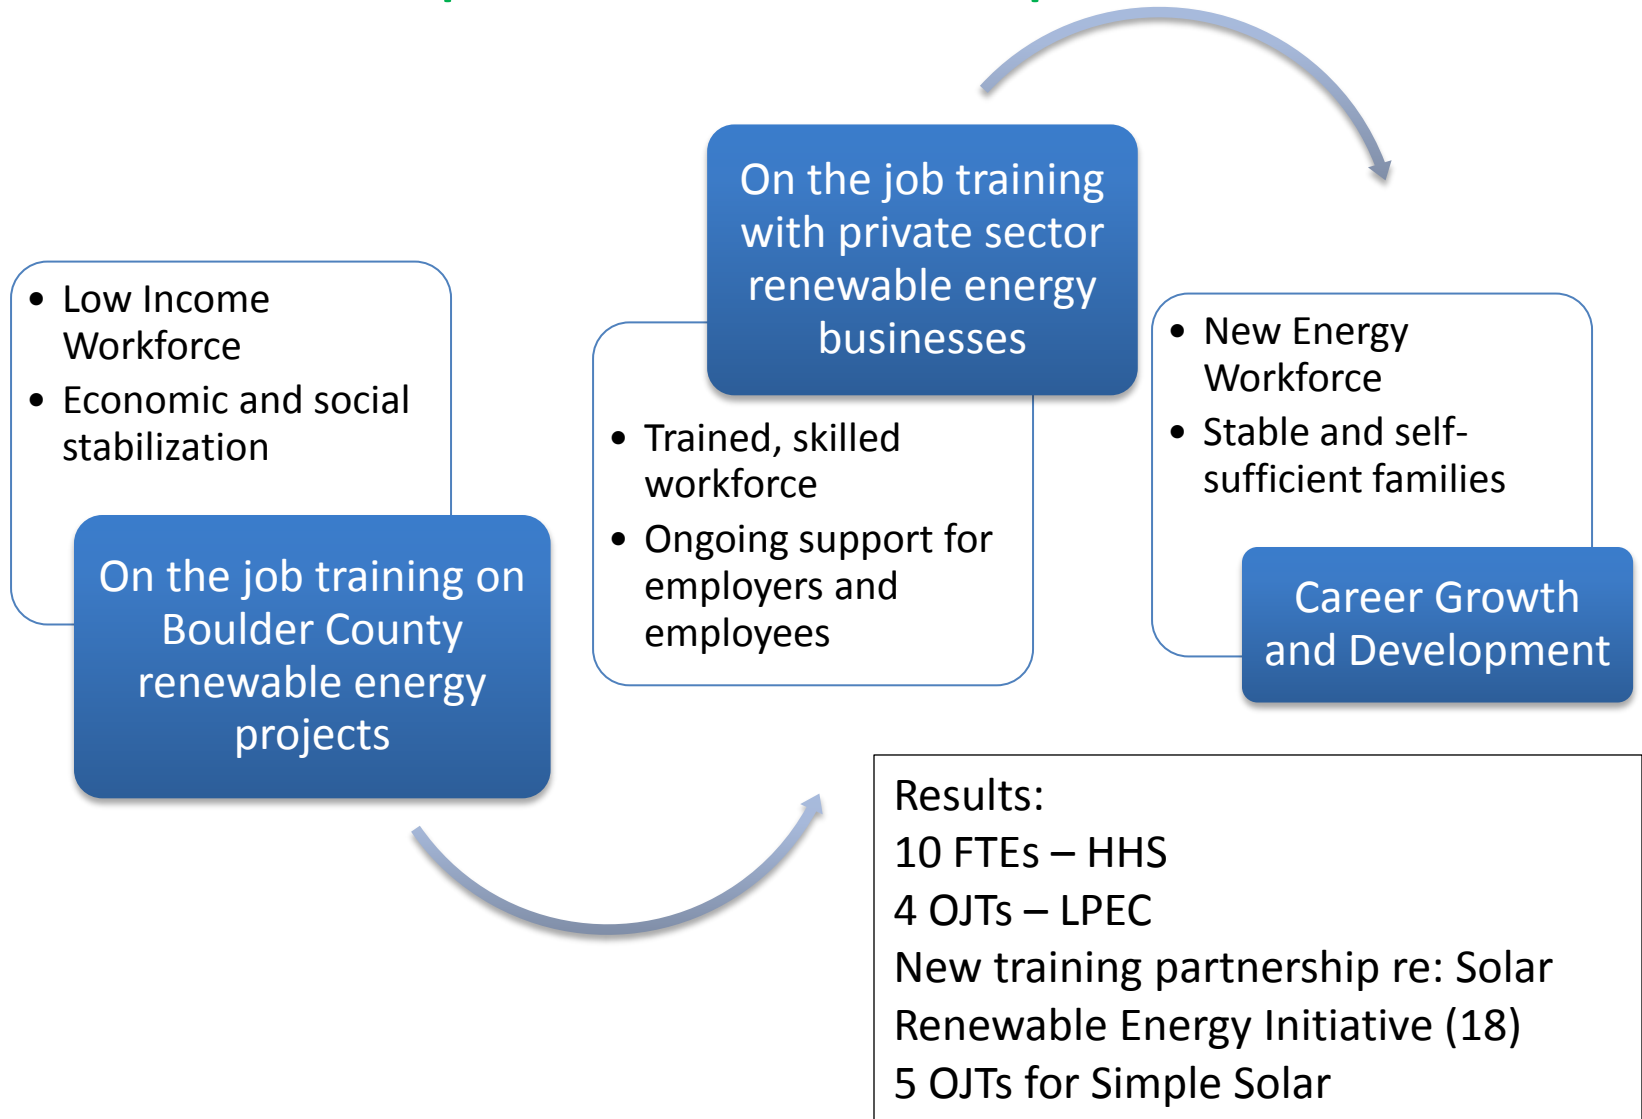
On the job training with private sector renewable energy businesses

- Low Income Workforce
- Economic and social stabilization

On the job training on Boulder County renewable energy projects

- Trained, skilled workforce
- Ongoing support for employers and employees

- New Energy Workforce
- Stable and self-sufficient families

Career Growth and Development

Results:
10 FTEs – HHS
4 OJTs – LPEC
New training partnership re: Solar Renewable Energy Initiative (18)
5 OJTs for Simple Solar